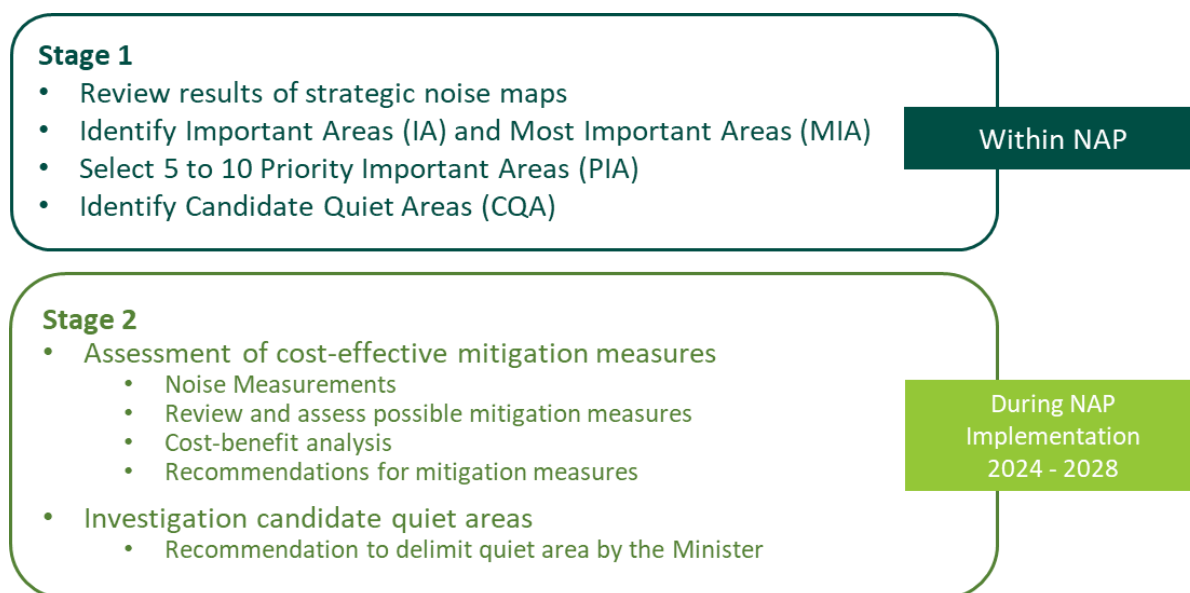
Stage 1
• Review results of strategic noise maps
• Identify Important Areas (IA) and Most Important Areas (MIA)
• Select 5 to 10 Priority Important Areas (PIA)
• Identify Candidate Quiet Areas (CQA)

Within NAP

Stage 2
• Assessment of cost-effective mitigation measures
 • Noise Measurements
 • Review and assess possible mitigation measures
 • Cost-benefit analysis
 • Recommendations for mitigation measures
• Investigation candidate quiet areas
 • Recommendation to delimit quiet area by the Minister

During NAP Implementation 2024 - 2028